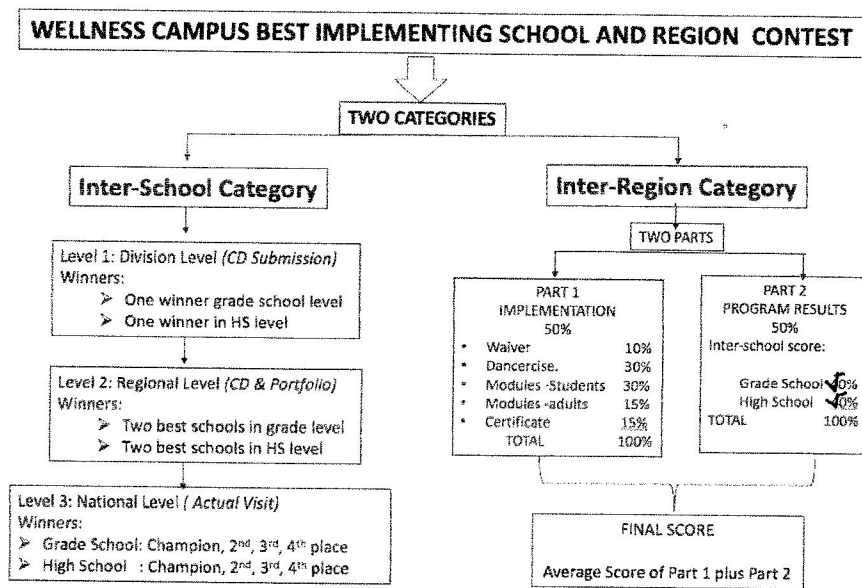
WELLNESS CAMPUS BEST IMPLEMENTING SCHOOL AND REGION CONTEST

TWO CATEGORIES

Inter-School Category

Level 1: Division Level (CD Submission)
Winners:
➢ One winner grade school level
➢ One winner in HS level

Level 2: Regional Level (CD & Portfolio)
Winners:
➢ Two best schools in grade level
➢ Two best schools in HS level

Level 3: National Level ( Actual Visit)
Winners:
➢ Grade School: Champion, 2nd, 3rd, 4th place
➢ High School : Champion, 2nd, 3rd, 4th place

Inter-Region Category

TWO PARTS

PART 1
IMPLEMENTATION
50%
• Waiver 10%
• Dancercise. 30%
• Modules -Students 30%
• Modules -adults 15%
• Certificate 15%
TOTAL 100%

PART 2
PROGRAM RESULTS
50%
Inter-school score:
Grade School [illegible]0%
High School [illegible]0%
TOTAL 100%

FINAL SCORE

Average Score of Part 1 plus Part 2